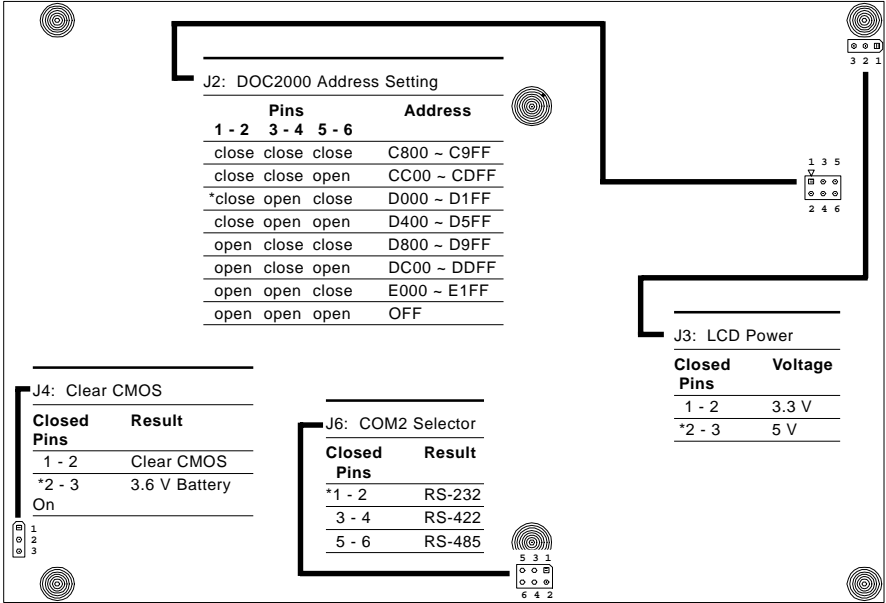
3 2 1

J2: DOC2000 Address Setting

| Pins 1 - 2 | 3 - 4 | 5 - 6 | Address |
|---|---|---|---|
| close | close | close | C800 ~ C9FF |
| close | close | open | CC00 ~ CDFF |
| *close | open | close | D000 ~ D1FF |
| close | open | open | D400 ~ D5FF |
| open | close | close | D800 ~ D9FF |
| open | close | open | DC00 ~ DDFF |
| open | open | close | E000 ~ E1FF |
| open | open | open | OFF |

1 3 5
2 4 6

J3: LCD Power

| Closed Pins | Voltage |
|---|---|
| 1 - 2 | 3.3 V |
| *2 - 3 | 5 V |

J4: Clear CMOS

| Closed Pins | Result |
|---|---|
| 1 - 2 | Clear CMOS |
| *2 - 3 | 3.6 V Battery On |

1
2
3

J6: COM2 Selector

| Closed Pins | Result |
|---|---|
| *1 - 2 | RS-232 |
| 3 - 4 | RS-422 |
| 5 - 6 | RS-485 |

5 3 1
6 4 2